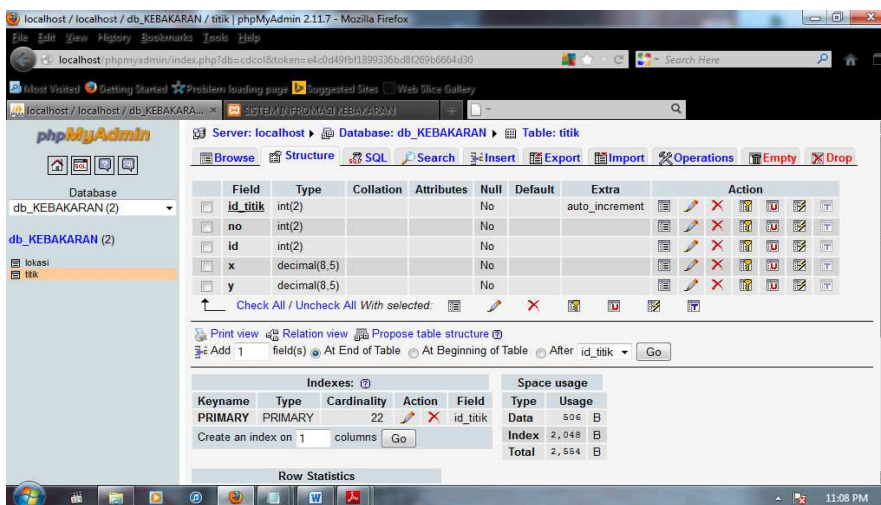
localhost / localhost / db_KEBAKARAN / titik | phpMyAdmin 2.11.7 - Mozilla Firefox

File Edit View History Bookmarks Tools Help

localhost/phpmyadmin/index.php?db=cdcol&token=e4c0d49fbf1899336bd8f269b6664d30

Search Here

Most Visited Getting Started Problem loading page Suggested Sites Web Slice Gallery

localhost / localhost / db_KEBAKARA... × SISTEM INFROMASI KEBAKARAN

phpMyAdmin

Database
db_KEBAKARAN (2)

db_KEBAKARAN (2)

lokasi
titik

Server: localhost ▸ Database: db_KEBAKARAN ▸ Table: titik

Browse Structure SQL Search Insert Export Import Operations Empty Drop

| | Field | Type | Collation | Attributes | Null | Default | Extra | Action |
|---|---|---|---|---|---|---|---|---|
| | id_titik | int(2) | | | No | | auto_increment | |
| | no | int(2) | | | No | | | |
| | id | int(2) | | | No | | | |
| | x | decimal(8,5) | | | No | | | |
| | y | decimal(8,5) | | | No | | | |

Check All / Uncheck All With selected:

Print view Relation view Propose table structure

Add 1 field(s) At End of Table At Beginning of Table After id_titik Go

Indexes:

| Keyname | Type | Cardinality | Action | Field |
|---|---|---|---|---|
| PRIMARY | PRIMARY | 22 | | id_titik |

Create an index on 1 columns Go

Space usage

| Type | Usage | |
|---|---|---|
| Data | 506 | B |
| Index | 2,048 | B |
| Total | 2,554 | B |

Row Statistics

11:08 PM